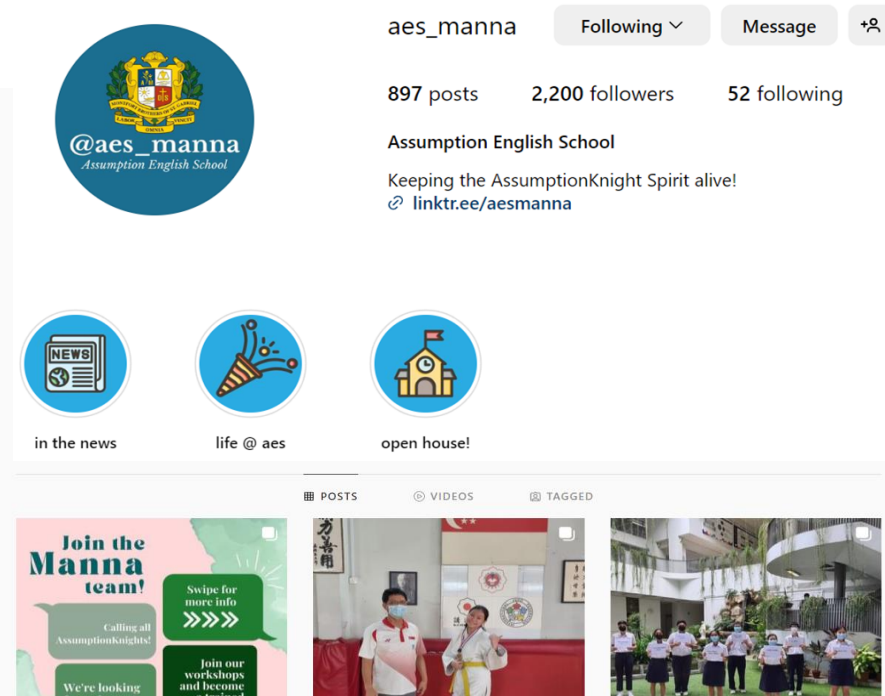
@aes_manna
Assumption English School

aes_manna

Following

Message

897 posts

2,200 followers

52 following

Assumption English School

Keeping the AssumptionKnight Spirit alive!

linktr.ee/aesmanna

NEWS

in the news

life @ aes

open house!

POSTS

VIDEOS

TAGGED

Join the Manna team!

Calling all AssumptionKnights!

Swipe for more info

Join our workshops and become

We're looking